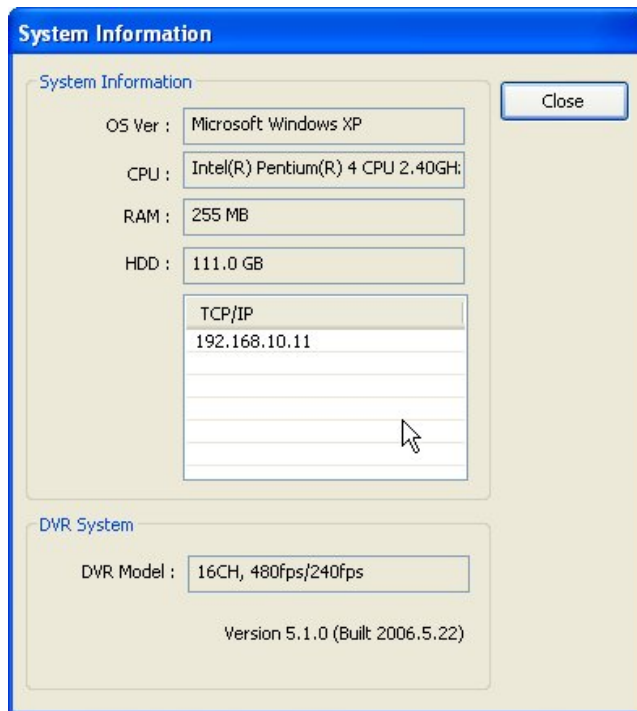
System Information

System Information

Close

OS Ver : Microsoft Windows XP

CPU : Intel(R) Pentium(R) 4 CPU 2.40GH:

RAM : 255 MB

HDD : 111.0 GB

| TCP/IP |
|---|
| 192.168.10.11 |

DVR System

DVR Model : 16CH, 480fps/240fps

Version 5.1.0 (Built 2006.5.22)